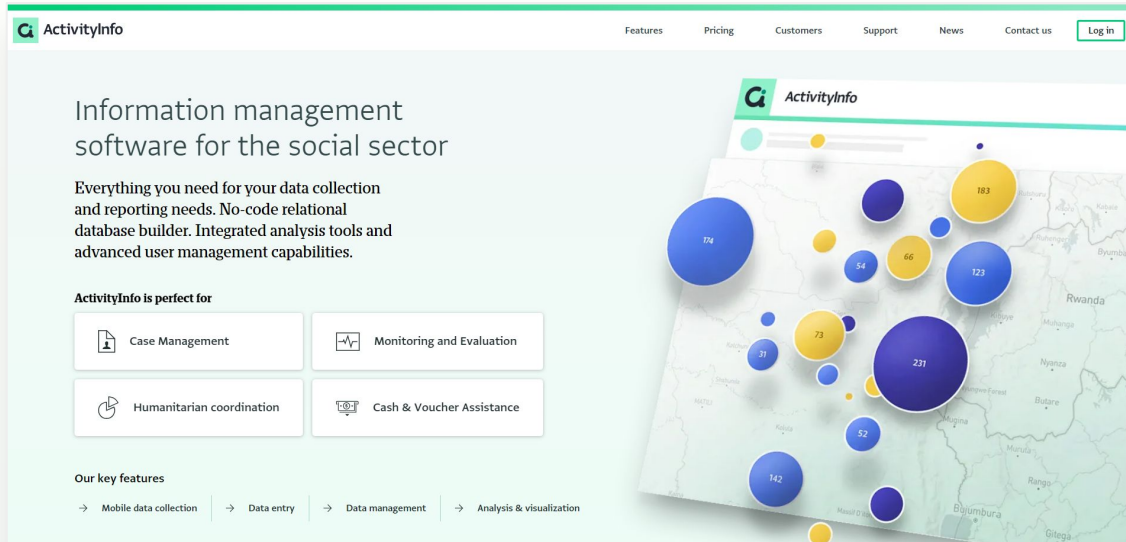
ActivityInfo

Features Pricing Customers Support News Contact us Log in

Information management software for the social sector

Everything you need for your data collection and reporting needs. No-code relational database builder. Integrated analysis tools and advanced user management capabilities.

ActivityInfo is perfect for

Case Management

Monitoring and Evaluation

Humanitarian coordination

Cash & Voucher Assistance

Our key features

→ Mobile data collection → Data entry → Data management → Analysis & visualization

ActivityInfo

183
174
66
54
123
Rwanda
73
31
231
52
142
Rango
Bujumbura
Gitega
Bubanza
Nyanza
Butare
Kibuye
Byumba